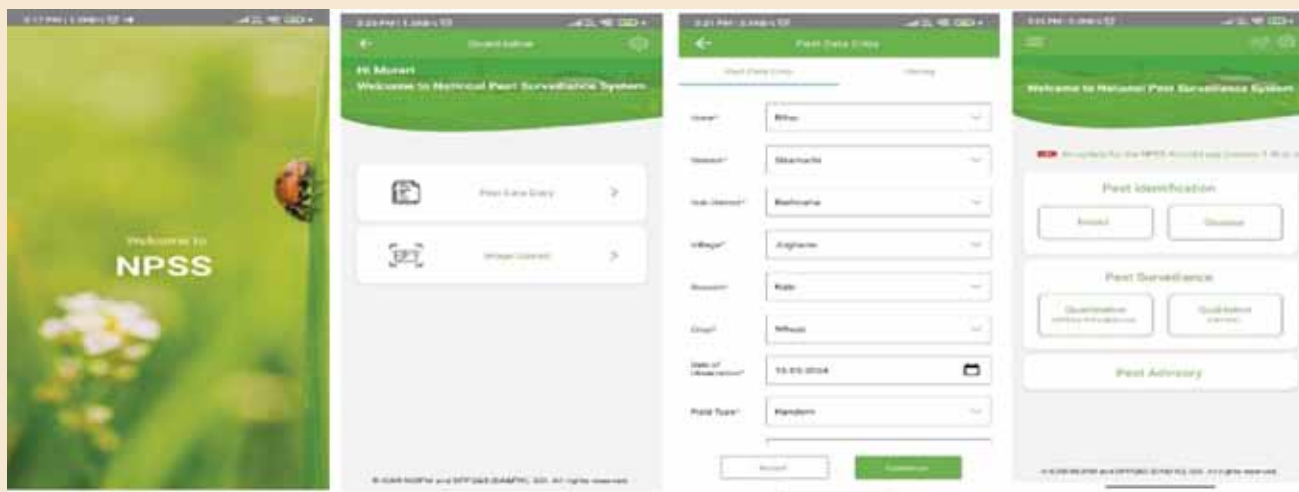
Welcome to
NPSS

Quantitative
Hi Murari
Welcome to National Pest Surveillance System
Pest Data Entry
Image Upload
© ICAR-NCIPM and DPPQ&S (DA&FW), GOI. All rights reserved.

Pest Data Entry
Pest Data Entry
History
State*
Bihar
District*
Sitamarhi
Sub-district*
Bathnaha
Village*
Jogbani
Season*
Rabi
Crop*
Wheat
Date of Observation*
15-03-2024
Field Type*
Random
Reset
Continue

Welcome to National Pest Surveillance System
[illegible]
Pest Identification
Insect
Disease
Pest Surveillance
Quantitative
Qualitative
Pest Advisory
© ICAR-NCIPM and DPPQ&S (DA&FW), GOI. All rights reserved.